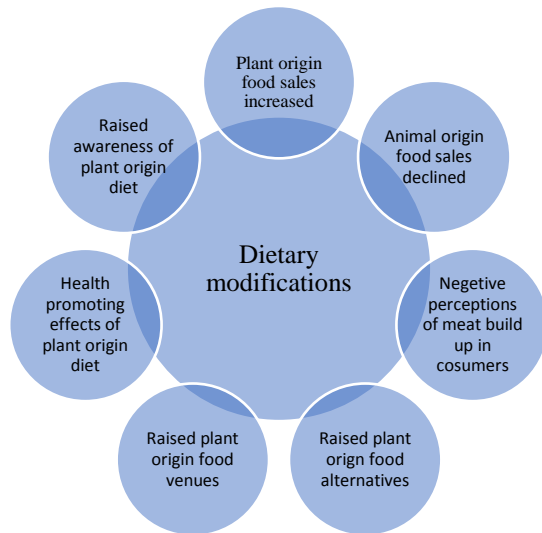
Dietary modifications

Plant origin food sales increased

Animal origin food sales declined

Negetive perceptions of meat build up in cosumers

Raised plant orign food alternatives

Raised plant origin food venues

Health promoting effects of plant origin diet

Raised awareness of plant origin diet